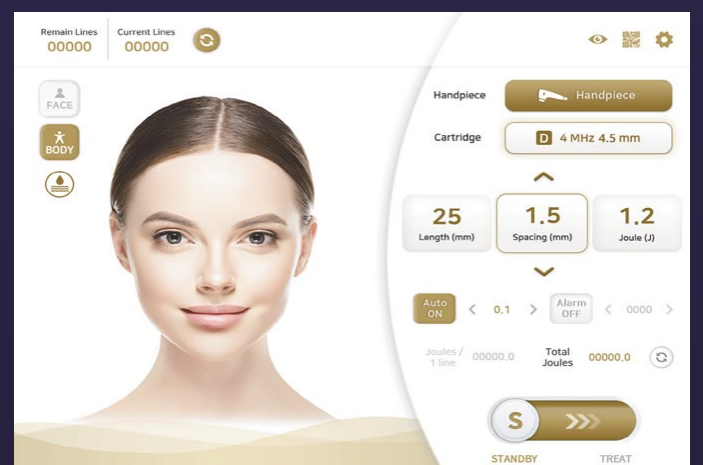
Remain Lines
00000

Current Lines
00000

FACE

BODY

Handpiece

Handpiece

Cartridge

D 4 MHz 4.5 mm

25
Length (mm)

1.5
Spacing (mm)

1.2
Joule (J)

Auto ON

< 0.1 >

Alarm OFF

< 0000 >

Joules / 1 line

00000.0

Total Joules

00000.0

S

STANDBY

TREAT